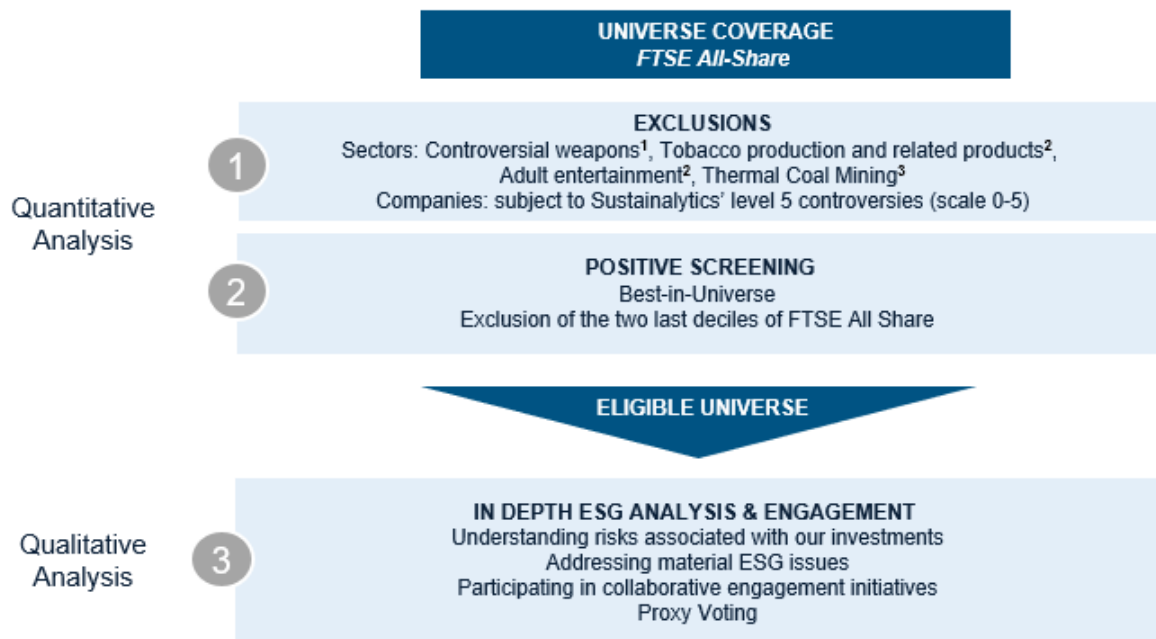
UNIVERSE COVERAGE
FTSE All-Share

Quantitative Analysis

1

EXCLUSIONS
Sectors: Controversial weapons$^1$, Tobacco production and related products$^2$, Adult entertainment$^2$, Thermal Coal Mining$^3$
Companies: subject to Sustainalytics' level 5 controversies (scale 0-5)

2

POSITIVE SCREENING
Best-in-Universe
Exclusion of the two last deciles of FTSE All Share

ELIGIBLE UNIVERSE

Qualitative Analysis

3

IN DEPTH ESG ANALYSIS & ENGAGEMENT
Understanding risks associated with our investments
Addressing material ESG issues
Participating in collaborative engagement initiatives
Proxy Voting